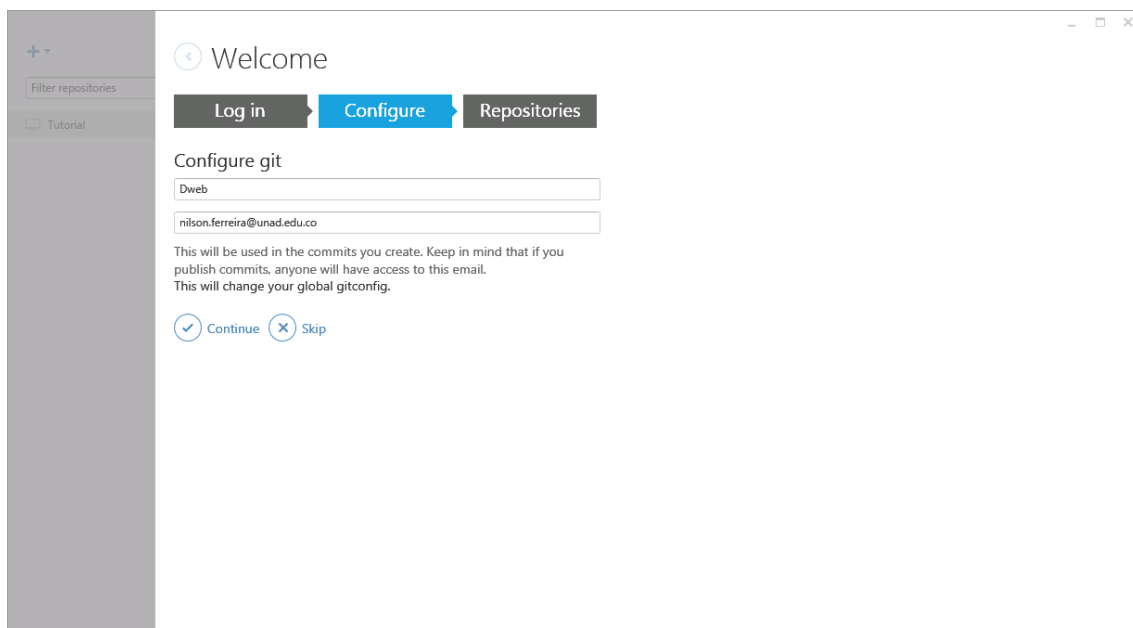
+

Filter repositories

Tutorial

Welcome

Log in

Configure

Repositories

Configure git

Dweb

nilson.ferreira@unad.edu.co

This will be used in the commits you create. Keep in mind that if you publish commits, anyone will have access to this email.
This will change your global gitconfig.

Continue

Skip